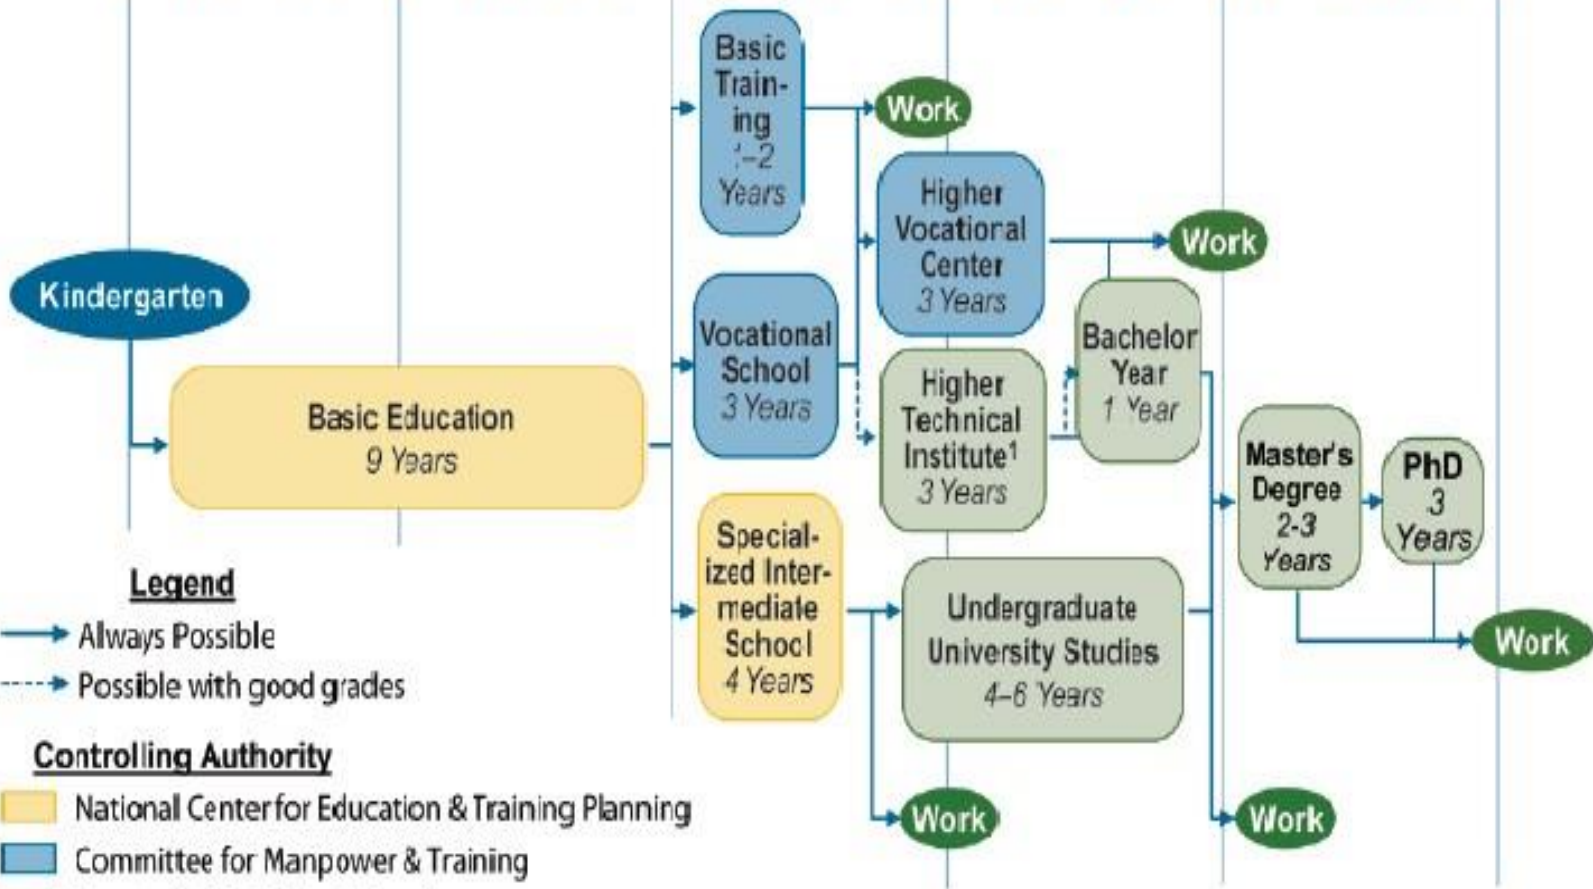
Basic Training 1–2 Years

Work

Higher Vocational Center 3 Years

Work

Kindergarten

Vocational School 3 Years

Bachelor Year 1 Year

Basic Education 9 Years

Higher Technical Institute$^1$ 3 Years

Master's Degree 2-3 Years

PhD 3 Years

Specialized Intermediate School 4 Years

Undergraduate University Studies 4–6 Years

Work

Legend

Always Possible

Possible with good grades

Controlling Authority

National Center for Education & Training Planning

Committee for Manpower & Training

Work

Work